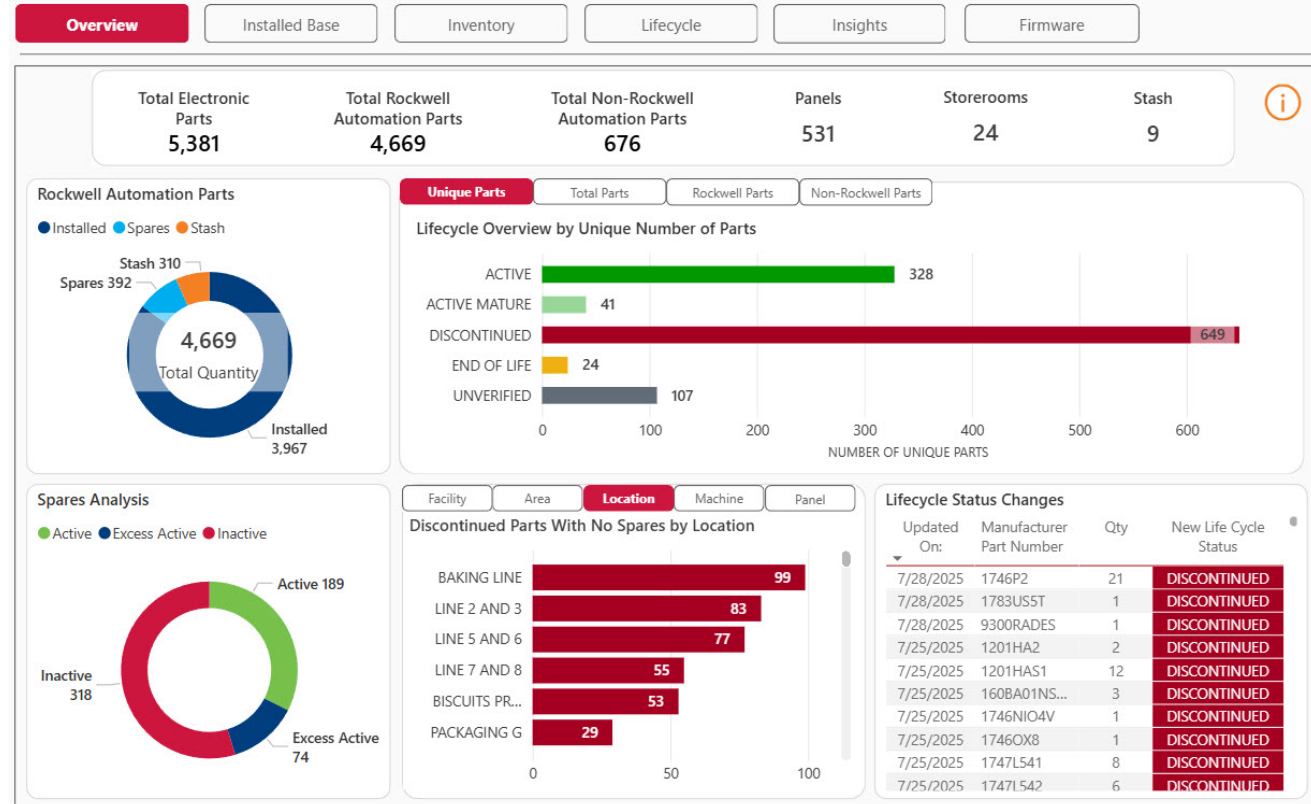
Overview | Installed Base | Inventory | Lifecycle | Insights | Firmware

Total Electronic Parts
5,381

Total Rockwell Automation Parts
4,669

Total Non-Rockwell Automation Parts
676

Panels
531

Storerooms
24

Stash
9

Rockwell Automation Parts
Installed Spares Stash
Stash 310
Spares 392
4,669
Total Quantity
Installed
3,967

Unique Parts | Total Parts | Rockwell Parts | Non-Rockwell Parts

Lifecycle Overview by Unique Number of Parts
ACTIVE 328
ACTIVE MATURE 41
DISCONTINUED 649
END OF LIFE 24
UNVERIFIED 107
0 100 200 300 400 500 600
NUMBER OF UNIQUE PARTS

Spares Analysis
Active Excess Active Inactive
Active 189
Inactive 318
Excess Active 74

Facility | Area | Location | Machine | Panel

Discontinued Parts With No Spares by Location
BAKING LINE 99
LINE 2 AND 3 83
LINE 5 AND 6 77
LINE 7 AND 8 55
BISCUITS PR... 53
PACKAGING G 29
0 50 100

Lifecycle Status Changes

| Updated On: | Manufacturer Part Number | Qty | New Life Cycle Status |
|---|---|---|---|
| 7/28/2025 | 1746P2 | 21 | DISCONTINUED |
| 7/28/2025 | 1783US5T | 1 | DISCONTINUED |
| 7/28/2025 | 9300RADES | 1 | DISCONTINUED |
| 7/25/2025 | 1201HA2 | 2 | DISCONTINUED |
| 7/25/2025 | 1201HAS1 | 12 | DISCONTINUED |
| 7/25/2025 | 160BA01NS... | 3 | DISCONTINUED |
| 7/25/2025 | 1746NIO4V | 1 | DISCONTINUED |
| 7/25/2025 | 1746OX8 | 1 | DISCONTINUED |
| 7/25/2025 | 1747L541 | 8 | DISCONTINUED |
| 7/25/2025 | 1747L542 | 6 | DISCONTINUED |